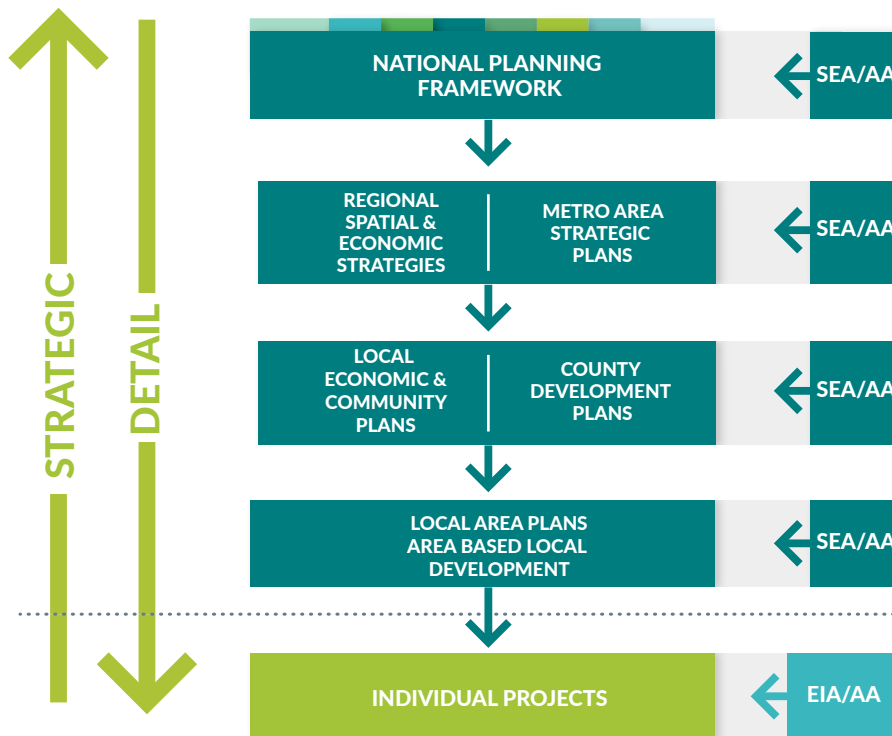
STRATEGIC

DETAIL

NATIONAL PLANNING FRAMEWORK

SEA/AA

REGIONAL SPATIAL & ECONOMIC STRATEGIES

METRO AREA STRATEGIC PLANS

SEA/AA

LOCAL ECONOMIC & COMMUNITY PLANS

COUNTY DEVELOPMENT PLANS

SEA/AA

LOCAL AREA PLANS AREA BASED LOCAL DEVELOPMENT

SEA/AA

INDIVIDUAL PROJECTS

EIA/AA